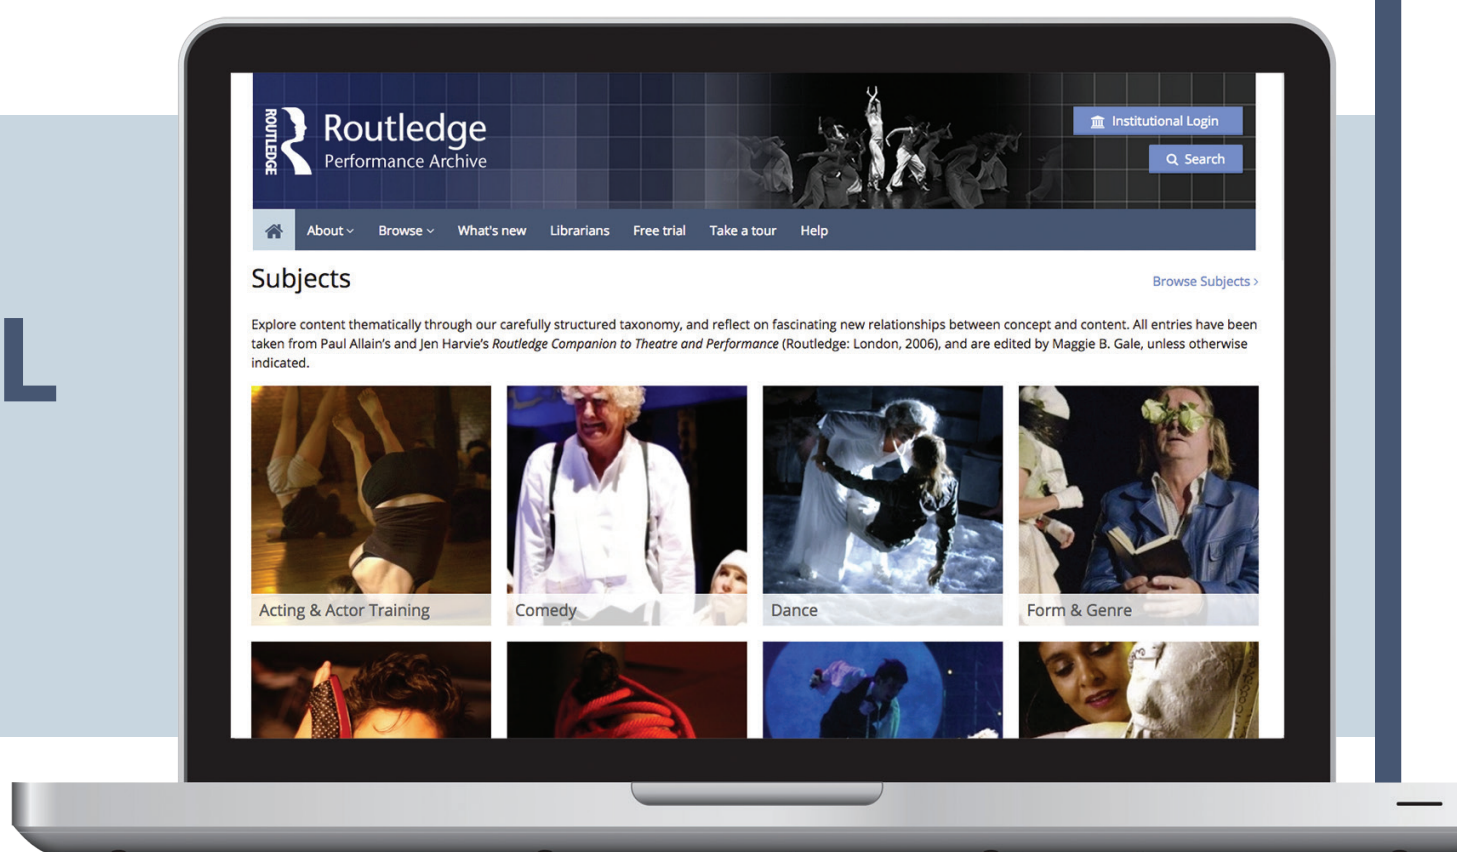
L

ROUTLEDGE Routledge Performance Archive

Institutional Login

Search

About Browse What's new Librarians Free trial Take a tour Help

Subjects

Browse Subjects ›

Explore content thematically through our carefully structured taxonomy, and reflect on fascinating new relationships between concept and content. All entries have been taken from Paul Allain's and Jen Harvie's *Routledge Companion to Theatre and Performance* (Routledge: London, 2006), and are edited by Maggie B. Gale, unless otherwise indicated.

Acting & Actor Training

Comedy

Dance

Form & Genre